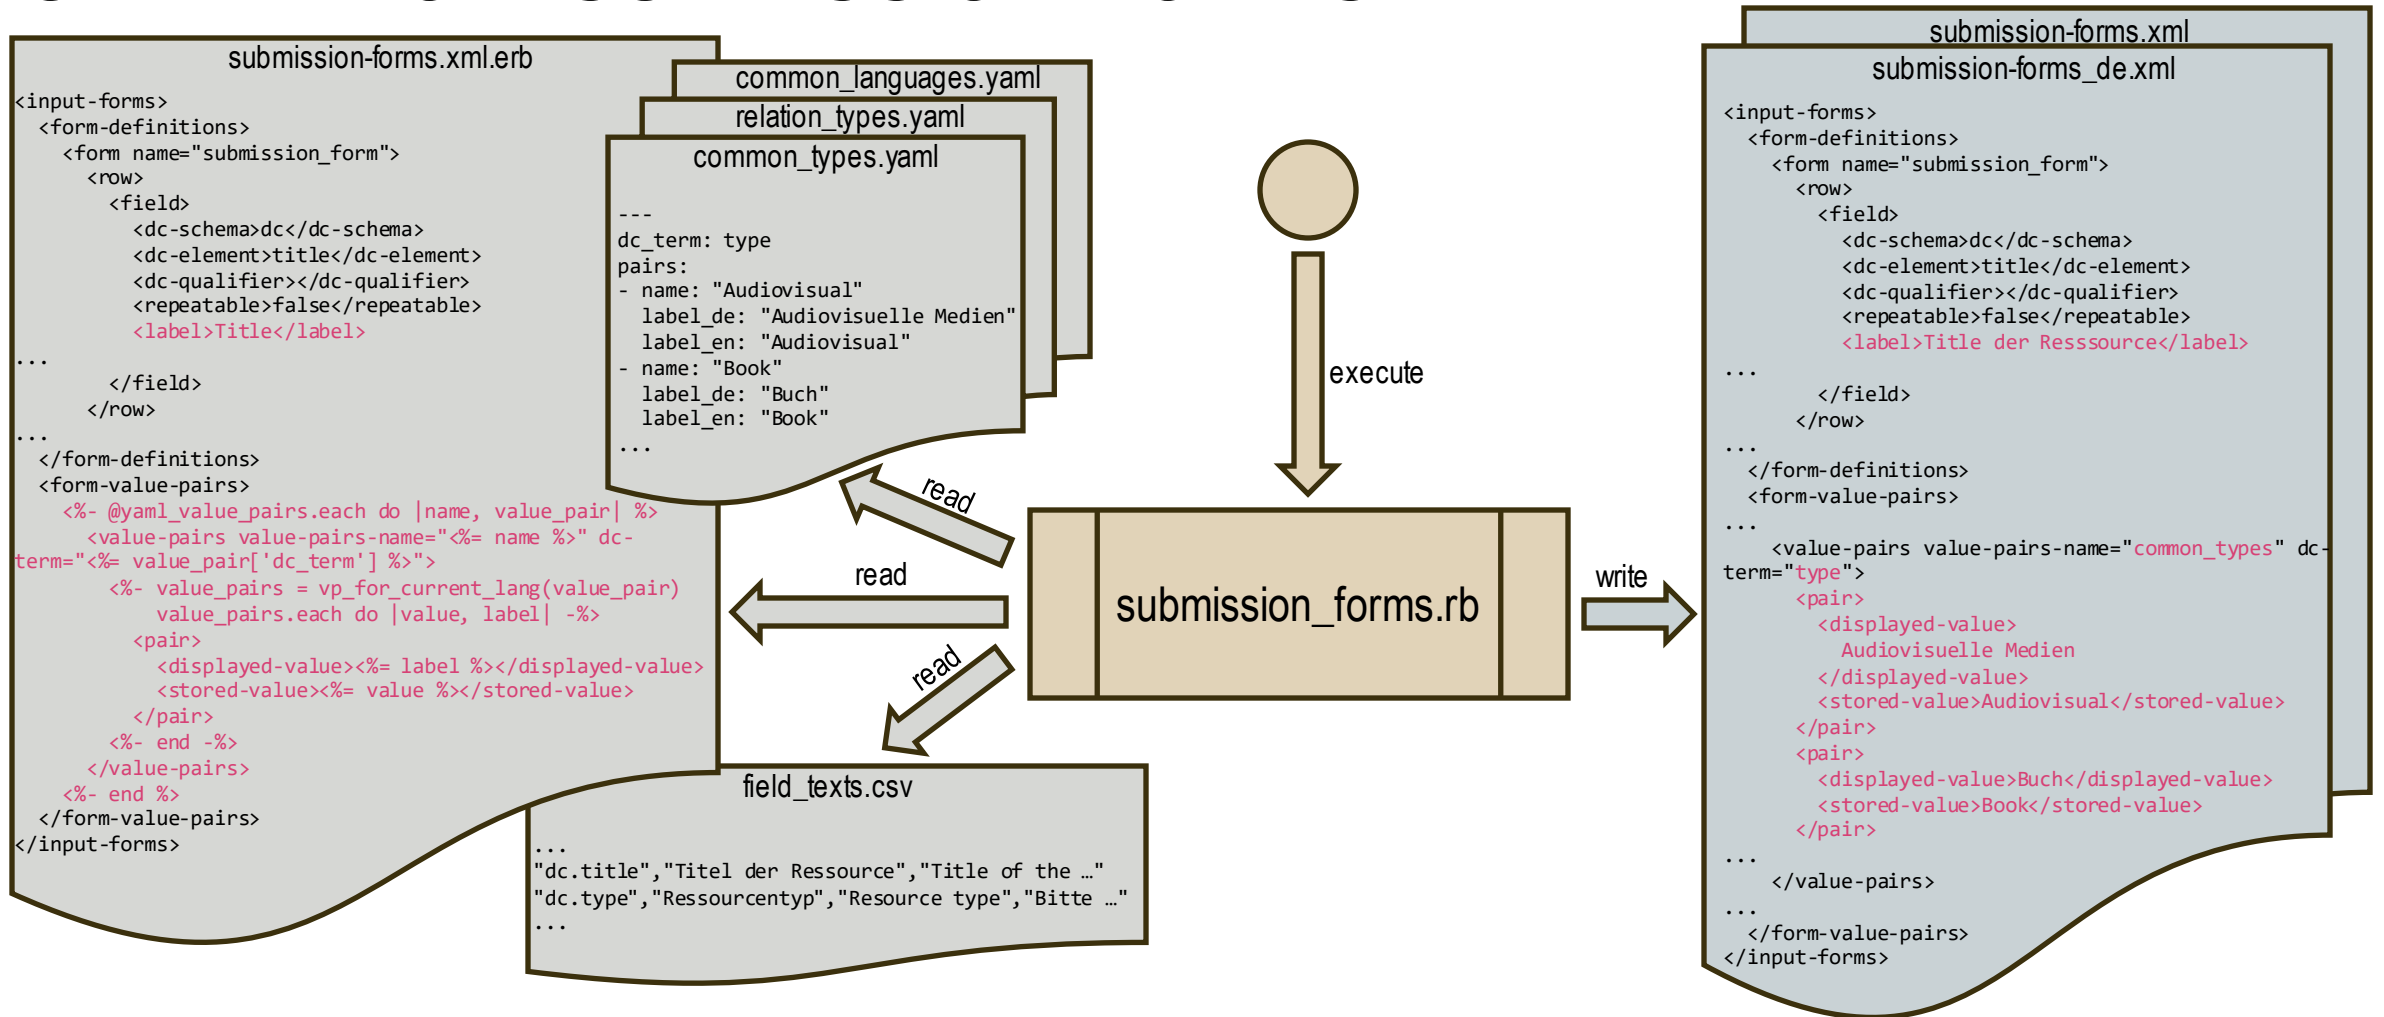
submission-forms.xml.erb

<input-forms>
<form-definitions>
<form name="submission_form">
<row>
<field>
<dc-schema>dc</dc-schema>
<dc-element>title</dc-element>
<dc-qualifier></dc-qualifier>
<repeatable>false</repeatable>
<label>Title</label>
...
</field>
</row>
...
</form-definitions>
<form-value-pairs>
<%- @yaml_value_pairs.each do |name, value_pair| %>
<value-pairs value-pairs-name="<%= name %>" dc-term="<%= value_pair['dc_term'] %>">
<%- value_pairs = vp_for_current_lang(value_pair)
value_pairs.each do |value, label| -%>
<pair>
<displayed-value><%= label %></displayed-value>
<stored-value><%= value %></stored-value>
</pair>
<%- end -%>
</value-pairs>
<%- end %>
</form-value-pairs>
</input-forms>

common_languages.yaml
relation_types.yaml
common_types.yaml

---
dc_term: type
pairs:
- name: "Audiovisual"
label_de: "Audiovisuelle Medien"
label_en: "Audiovisual"
- name: "Book"
label_de: "Buch"
label_en: "Book"
...

execute

read
read
read

submission_forms.rb

write

field_texts.csv

...
"dc.title","Titel der Ressource","Title of the …"
"dc.type","Ressourcentyp","Resource type","Bitte …"
...

submission-forms.xml
submission-forms_de.xml

<input-forms>
<form-definitions>
<form name="submission_form">
<row>
<field>
<dc-schema>dc</dc-schema>
<dc-element>title</dc-element>
<dc-qualifier></dc-qualifier>
<repeatable>false</repeatable>
<label>Title der Resssource</label>
...
</field>
</row>
...
</form-definitions>
<form-value-pairs>
...
<value-pairs value-pairs-name="common_types" dc-term="type">
<pair>
<displayed-value>
Audiovisuelle Medien
</displayed-value>
<stored-value>Audiovisual</stored-value>
</pair>
<pair>
<displayed-value>Buch</displayed-value>
<stored-value>Book</stored-value>
</pair>
...
</value-pairs>
...
</form-value-pairs>
</input-forms>